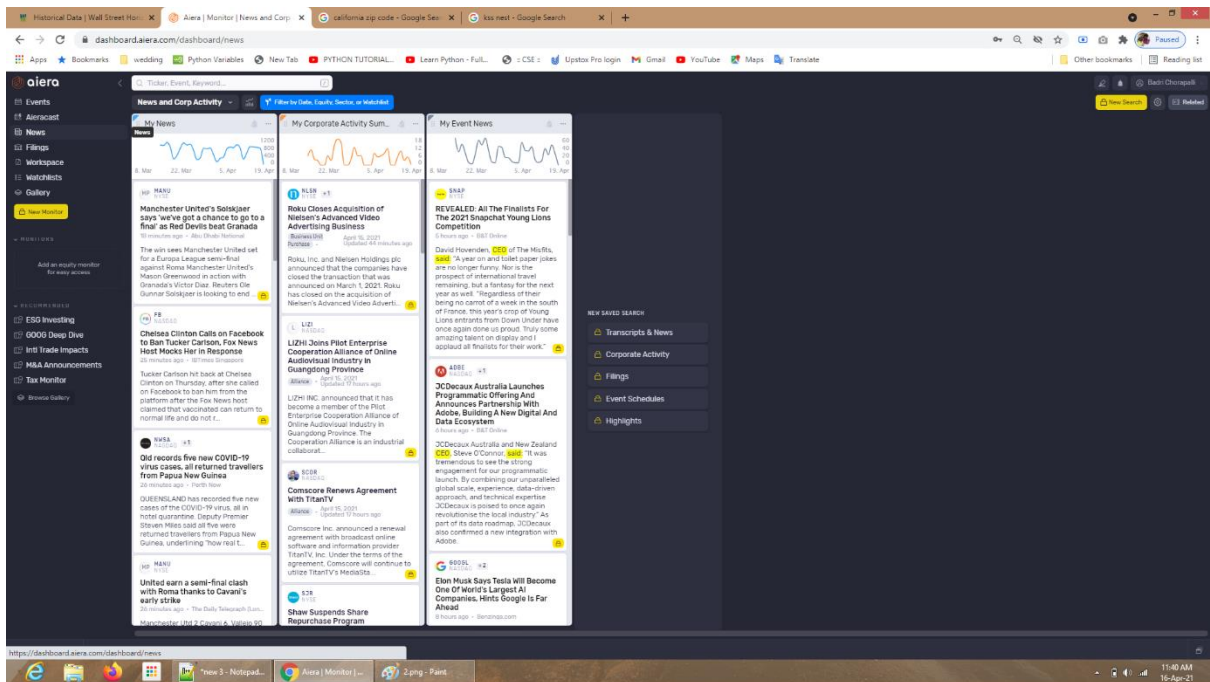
Historical Data | Wall Street Hori ×
Aiera | Monitor | News and Corp ×
california zip code - Google Sear ×
kss nest - Google Search ×
+

dashboard.aiera.com/dashboard/news

Paused

Apps Bookmarks wedding Python Variables New Tab PYTHON TUTORIAL... Learn Python - Full... :: CSE :: Upstox Pro login Gmail YouTube Maps Translate
Other bookmarks Reading list

aiera
Ticker, Event, Keyword...
Badri Chorapalli

Events
Aieracast
News
Filings
Workspace
Watchlists
Gallery

New Monitor

MONITORS

Add an equity monitor for easy access

RECOMMENDED
ESG Investing
GOOG Deep Dive
Intl Trade Impacts
M&A Announcements
Tax Monitor
Browse Gallery

News and Corp Activity
Filter by Date, Equity, Sector, or Watchlist

New Search
Related

My News
News
1200
900
600
300
0
8. Mar 22. Mar 5. Apr 19. Apr

MANU NYSE
Manchester United's Solskjaer says 'we've got a chance to go to a final' as Red Devils beat Granada
10 minutes ago • Abu Dhabi National
The win sees Manchester United set for a Europa League semi-final against Roma Manchester United's Mason Greenwood in action with Granada's Victor Diaz. Reuters Ole Gunnar Solskjaer is looking to end

FB NASDAQ
Chelsea Clinton Calls on Facebook to Ban Tucker Carlson, Fox News Host Mocks Her in Response
25 minutes ago • 101man Singapore
Tucker Carlson hit back at Chelsea Clinton on Thursday, after she called on Facebook to ban him from the platform after the Fox News host claimed that vaccinated can return to normal life and do not r...

NWSA NASDAQ +1
Qld records five new COVID-19 virus cases, all returned travellers from Papua New Guinea
26 minutes ago • Perth Now
QUEENSLAND has recorded five new cases of the COVID-19 virus, all in hotel quarantine. Deputy Premier Steven Miles said all five were returned travellers from Papua New Guinea, underlining "how real t...

MANU NYSE
United earn a semi-final clash with Roma thanks to Cavani's early strike
26 minutes ago • The Daily Telegraph (Lon...
Manchester Utd 2 Cavani 6, Vallejo 90

My Corporate Activity Sum...
18
12
6
0
8. Mar 22. Mar 5. Apr 19. Apr

NLSN NYSE +1
Roku Closes Acquisition of Nielsen's Advanced Video Advertising Business
Business Unit Purchase • April 15, 2021 Updated 44 minutes ago
Roku, Inc. and Nielsen Holdings plc announced that the companies have closed the transaction that was announced on March 1, 2021. Roku has closed on the acquisition of Nielsen's Advanced Video Adverti...

LIZI NASDAQ
LiZHI Joins Pilot Enterprise Cooperation Alliance of Online Audiovisual Industry in Guangdong Province
Alliance • April 15, 2021 Updated 11 hours ago
LIZHI INC. announced that it has become a member of the Pilot Enterprise Cooperation Alliance of Online Audiovisual Industry in Guangdong Province. The Cooperation Alliance is an industrial collaborat...

SCOR NASDAQ
Comscore Renews Agreement With TitanTV
Alliance • April 15, 2021 Updated 17 hours ago
Comscore Inc. announced a renewal agreement with broadcast online software and information provider TitanTV, Inc. Under the terms of the agreement, Comscore will continue to utilize TitanTV's MediaSta...

SJR NYSE
Shaw Suspends Share Repurchase Program

My Event News
60
40
20
0
8. Mar 22. Mar 5. Apr 19. Apr

SNAP NYSE
REVEALED: All The Finalists For The 2021 Snapchat Young Lions Competition
5 hours ago • B&T Online
David Hovenden, CEO of The Misfits, said: "A year on and toilet paper jokes are no longer funny. Nor is the prospect of international travel remaining, but a fantasy for the next year as well. "Regardless of their being no carrot of a week in the south of France, this year's crop of Young Lions entrants from Down Under have once again done us proud. Truly some amazing talent on display and I applaud all finalists for their work."

ADBE NASDAQ +1
JCDecaux Australia Launches Programmatic Offering And Announces Partnership With Adobe, Building A New Digital And Data Ecosystem
6 hours ago • B&T Online
JCDecaux Australia and New Zealand CEO, Steve O'Connor, said: "It was tremendous to see the strong engagement for our programmatic launch. By combining our unparalleled global scale, experience, data-driven approach, and technical expertise JCDecaux is poised to once again revolutionise the local industry." As part of its data roadmap, JCDecaux also confirmed a new integration with Adobe.

GOOGL NASDAQ +2
Elon Musk Says Tesla Will Become One Of World's Largest AI Companies, Hints Google Is Far Ahead
8 hours ago • Benzinga.com

NEW SAVED SEARCH
Transcripts & News
Corporate Activity
Filings
Event Schedules
Highlights

https://dashboard.aiera.com/dashboard/news

*new 3 - Notepad...
Aiera | Monitor | ...
2.png - Paint
11:40 AM
16-Apr-21